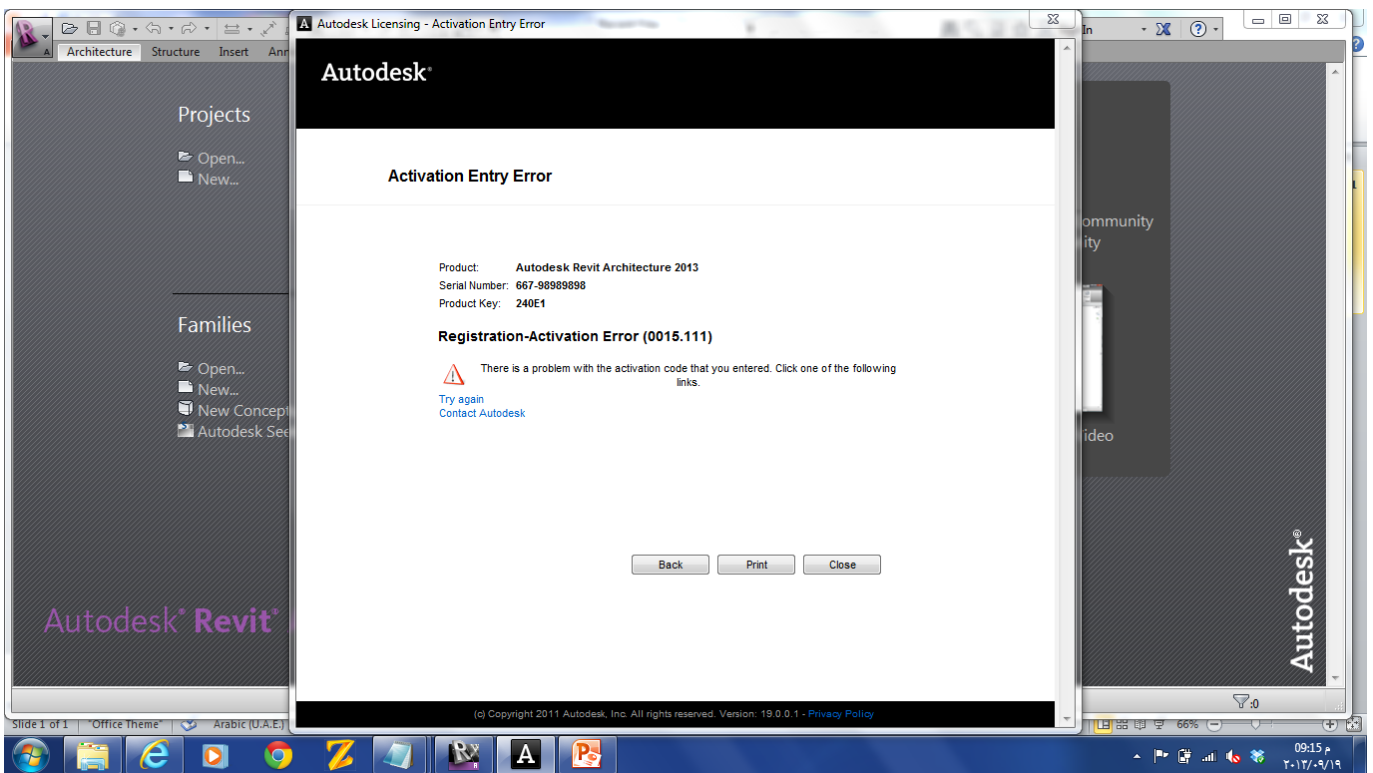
Autodesk Licensing - Activation Entry Error

Architecture Structure Insert Ann

Projects

Open...
New...

Families

Open...
New...
New Concept
Autodesk See

Autodesk® Revit®

Autodesk®

Activation Entry Error

Product: Autodesk Revit Architecture 2013
Serial Number: 667-98989898
Product Key: 240E1

Registration-Activation Error (0015.111)

There is a problem with the activation code that you entered. Click one of the following links.

Try again
Contact Autodesk

Back Print Close

(c) Copyright 2011 Autodesk, Inc. All rights reserved. Version: 19.0.0.1 - Privacy Policy

ommunity
ity
ideo

Autodesk®

In

Slide 1 of 1 "Office Theme" Arabic (U.A.E.)

66%

:0

09:15 م
٢٠١٣/٠٩/١٩